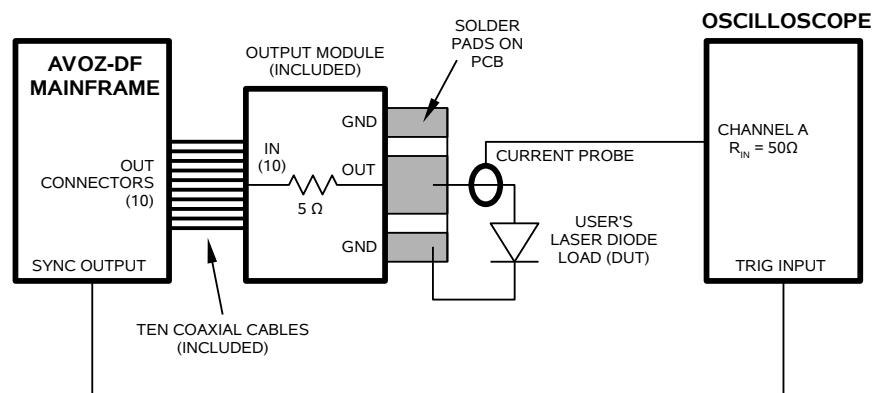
AVOZ-DF MAINFRAME

OUT CONNECTORS (10)

SYNC OUTPUT

OUTPUT MODULE (INCLUDED)

IN (10)

5 Ω

OUT

GND

GND

SOLDER PADS ON PCB

CURRENT PROBE

USER'S LASER DIODE LOAD (DUT)

TEN COAXIAL CABLES (INCLUDED)

OSCILLOSCOPE

CHANNEL A $R_{IN} = 50\Omega$

TRIG INPUT